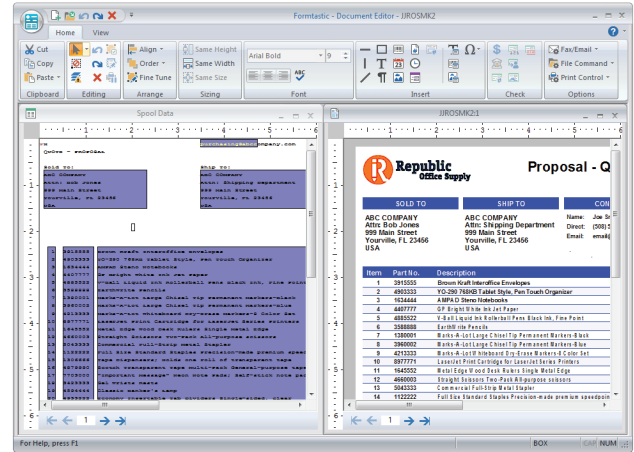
Formtastic - Document Editor - JJROSMK2

Home View

Cut
Copy
Paste
Clipboard

Editing

Align
Order
Fine Tune
Arrange

Same Height
Same Width
Same Size
Sizing

Arial Bold
9
Font

Insert

Check

Fax/Email
File Command
Print Control
Options

Spool Data

purchasing@abccompany.com

Sold to:
ABC COMPANY
Attn: Bob Jones
999 Main Street
Yourville, FL 23456
USA

Ship to:
ABC COMPANY
Attn: Shipping Department
999 Main Street
Yourville, FL 23456
USA

1 3915555 Brown Kraft Interoffice Envelopes
1 4903333 YO-280 768KB Tablet Style, Pen Touch Organizer
1 1634444 AMPAD Steno Notebooks

JJROSMK2:1

Republic
Office Supply

Proposal - Q

SOLD TO
ABC COMPANY
Attn: Bob Jones
999 Main Street
Yourville, FL 23456
USA

SHIP TO
ABC COMPANY
Attn: Shipping Department
999 Main Street
Yourville, FL 23456
USA

CON
Name: Joe S
Direct: (508) 5
Email: joe@

| Item | Part No. | Description |
|---|---|---|
| 1 | 3915555 | Brown Kraft Interoffice Envelopes |
| 1 | 4903333 | YO-280 768KB Tablet Style, Pen Touch Organizer |
| 1 | 1634444 | AMPAD Steno Notebooks |
| 1 | 4407777 | GP Bright White Ink Jet Paper |
| 2 | 4085522 | V-Ball Liquid Ink Rollerball Pens Black Ink, Fine Point |
| 6 | 3588888 | EarthWrite Pencils |
| 8 | 1380001 | Marks-A-Lot Large Chisel Tip Permanent Markers-Black |
| 8 | 3960002 | Marks-A-Lot Large Chisel Tip Permanent Markers-Blue |
| 8 | 4213333 | Marks-A-Lot Whiteboard Dry-Erase Markers-6 Color Set |
| 1 | 8977771 | Laserjet Print Cartridge for LaserJet Series Printers |
| 11 | 1645552 | Metal Edge Wood Desk Rulers Single Metal Edge |
| 8 | 4690003 | Straight Scissors Two-Pack All-purpose scissors |
| 13 | 5043333 | Commercial Full-Strip Metal Stapler |
| 14 | 1122222 | Full Size Standard Staples Precision-made premium speedpoin |

1

1

For Help, press F1
BOX CAP NUM